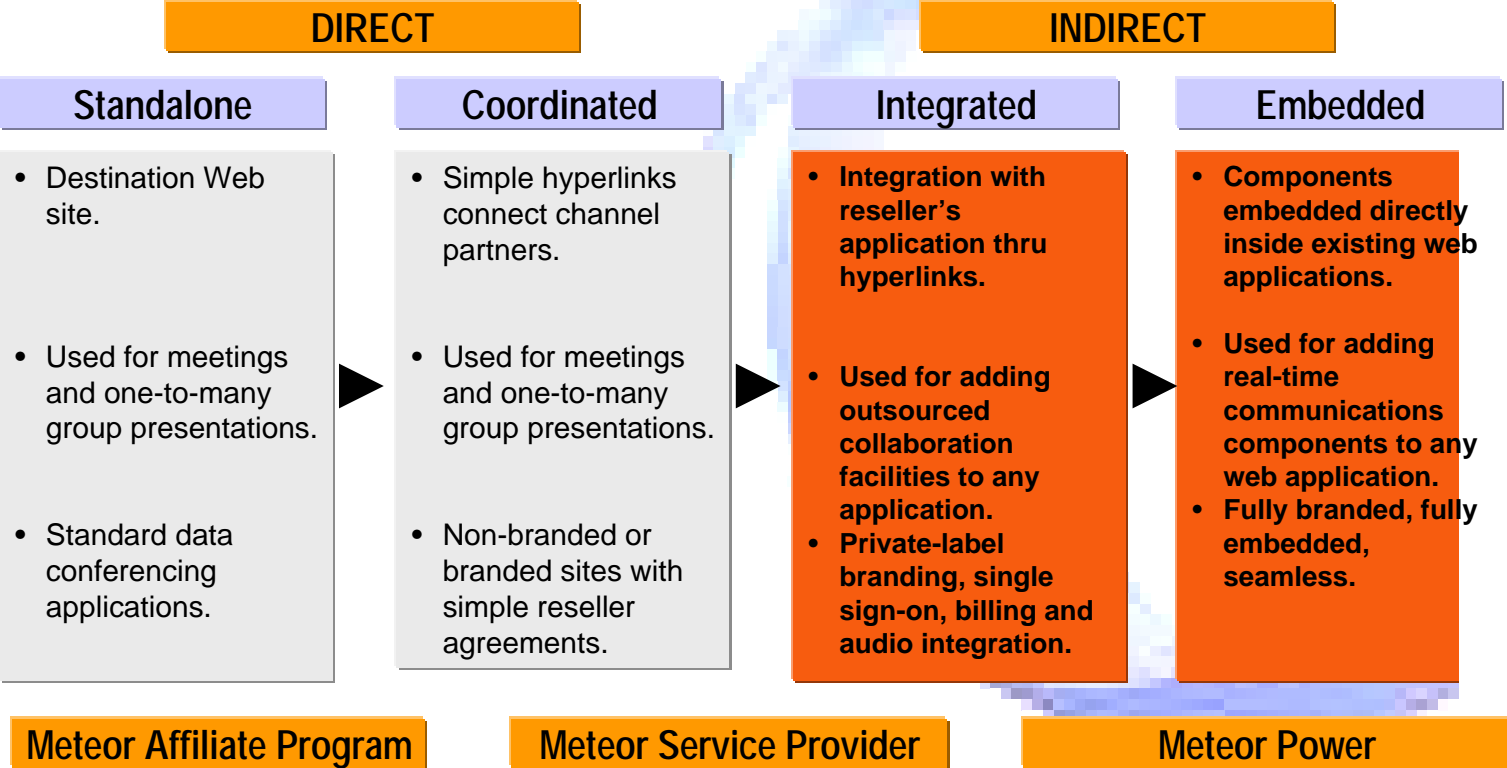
DIRECT

INDIRECT

Standalone

- Destination Web site.
- Used for meetings and one-to-many group presentations.
- Standard data conferencing applications.

Coordinated

- Simple hyperlinks connect channel partners.
- Used for meetings and one-to-many group presentations.
- Non-branded or branded sites with simple reseller agreements.

Integrated

- Integration with reseller's application thru hyperlinks.
- Used for adding outsourced collaboration facilities to any application.
- Private-label branding, single sign-on, billing and audio integration.

Embedded

- Components embedded directly inside existing web applications.
- Used for adding real-time communications components to any web application.
- Fully branded, fully embedded, seamless.

Meteor Affiliate Program

Meteor Service Provider

Meteor Power